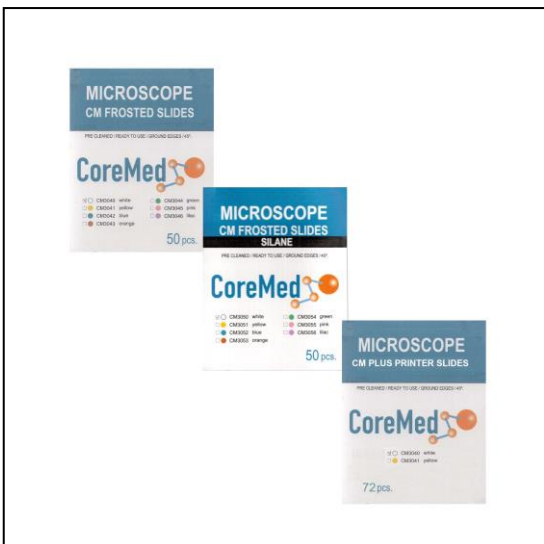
MICROSCOPE
CM FROSTED SLIDES

PRE CLEANED / READY TO USE / GROUND EDGES / 45°

CoreMed

CM3040 white
CM3041 yellow
CM3042 blue
CM3043 orange
CM3044 green
CM3045 pink
CM3046 lilac

50 pcs.

MICROSCOPE
CM FROSTED SLIDES
SILANE

PRE CLEANED / READY TO USE / GROUND EDGES / 45°

CoreMed

CM3050 white
CM3051 yellow
CM3052 blue
CM3053 orange
CM3054 green
CM3055 pink
CM3056 lilac

50 pcs.

MICROSCOPE
CM PLUS PRINTER SLIDES

PRE CLEANED / READY TO USE / GROUND EDGES / 45°

CoreMed

CM3040 white
CM3041 yellow

72 pcs.